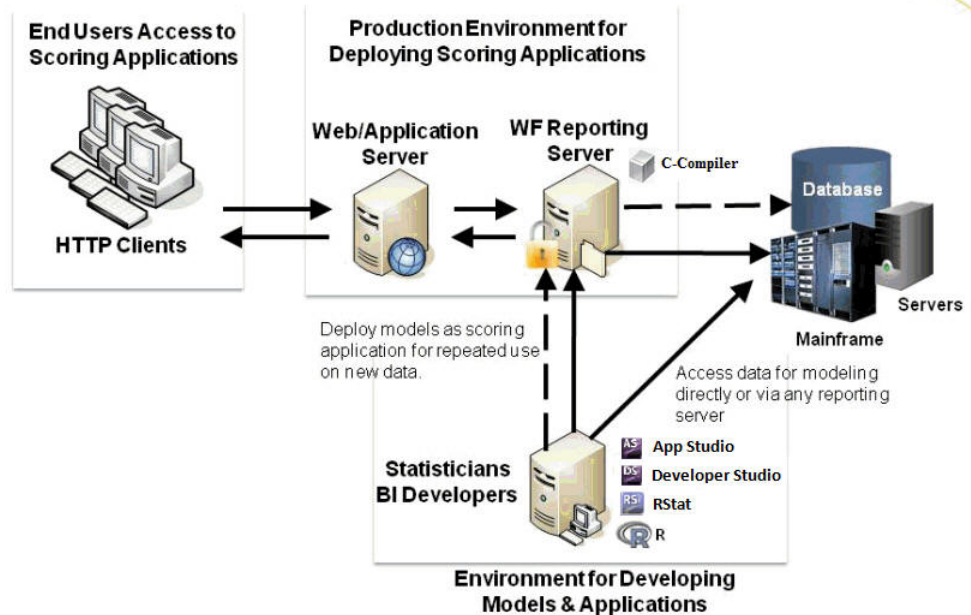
End Users Access to Scoring Applications

HTTP Clients

Production Environment for Deploying Scoring Applications

Web/Application Server

WF Reporting Server

C-Compiler

Database

Servers

Mainframe

Deploy models as scoring application for repeated use on new data.

Access data for modeling directly or via any reporting server

Statisticians BI Developers

AS App Studio

DS Developer Studio

RS RStat

R

Environment for Developing Models & Applications